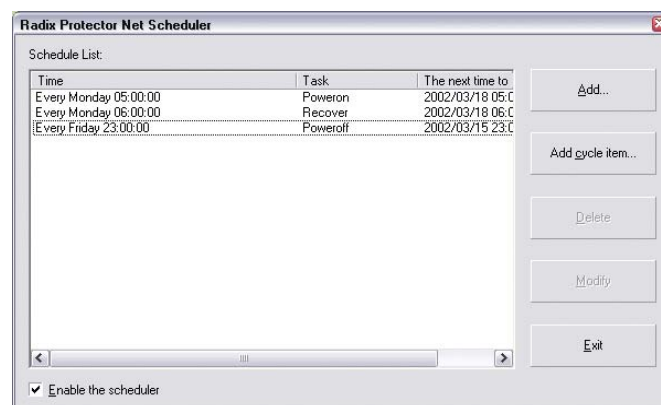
Radix Protector Net Scheduler

Schedule List:

| Time | Task | The next time to |
|---|---|---|
| Every Monday 05:00:00 | Poweron | 2002/03/18 05:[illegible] |
| Every Monday 06:00:00 | Recover | 2002/03/18 06:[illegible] |
| Every Friday 23:00:00 | Poweroff | 2002/03/15 23:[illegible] |

Add...

Add cycle item...

Delete

Modify

Exit

Enable the scheduler